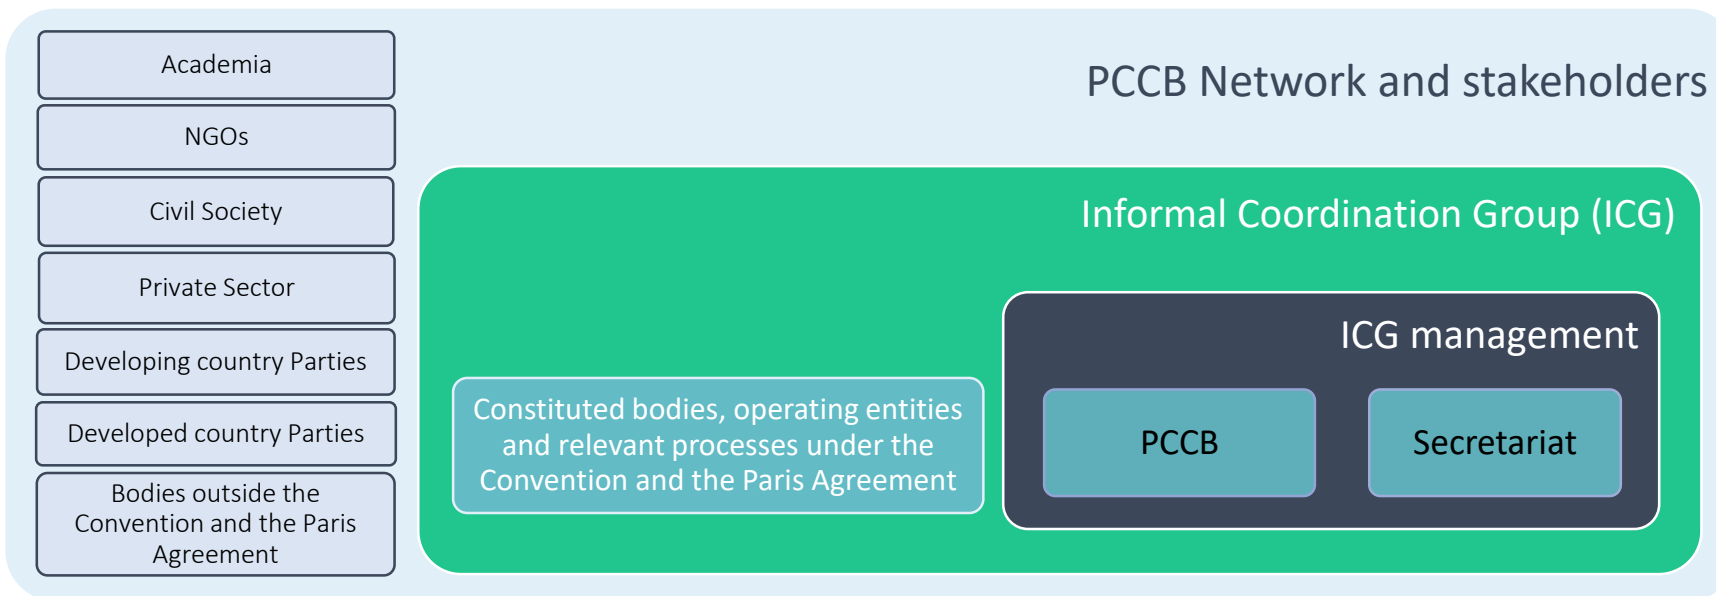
Academia

NGOs

Civil Society

Private Sector

Developing country Parties

Developed country Parties

Bodies outside the Convention and the Paris Agreement

PCCB Network and stakeholders

Informal Coordination Group (ICG)

ICG management

Constituted bodies, operating entities and relevant processes under the Convention and the Paris Agreement

PCCB

Secretariat